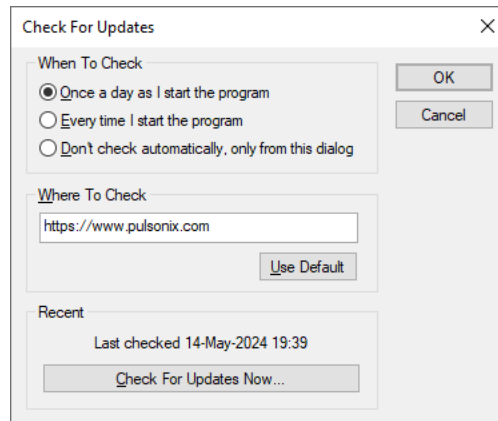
Check For Updates

When To Check

Once a day as I start the program

Every time I start the program

Don't check automatically, only from this dialog

OK

Cancel

Where To Check

https://www.pulsonix.com

Use Default

Recent

Last checked 14-May-2024 19:39

Check For Updates Now...